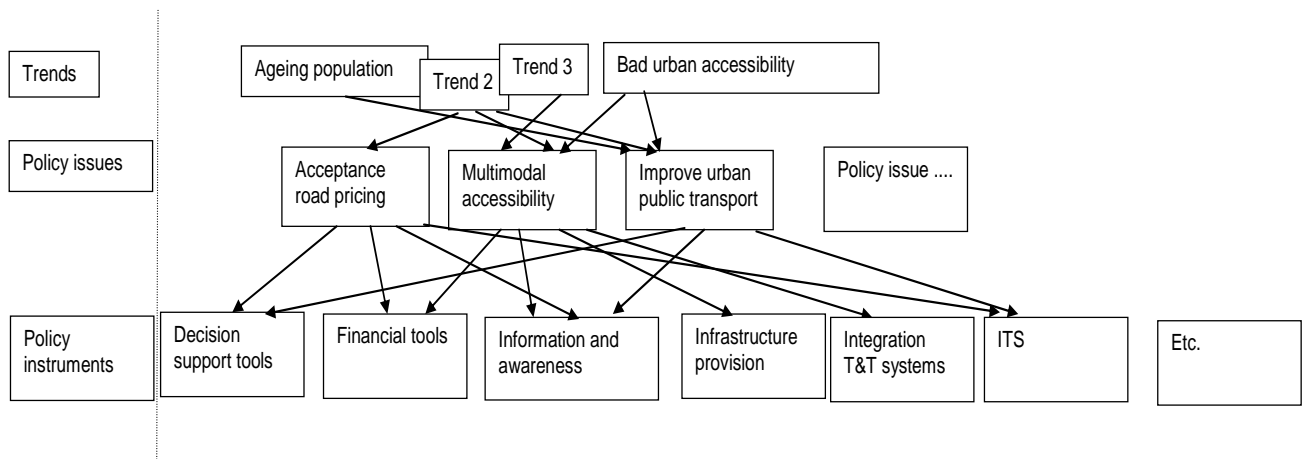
Trends

Ageing population

Trend 2

Trend 3

Bad urban accessibility

Policy issues

Acceptance road pricing

Multimodal accessibility

Improve urban public transport

Policy issue ....

Policy instruments

Decision support tools

Financial tools

Information and awareness

Infrastructure provision

Integration T&T systems

ITS

Etc.